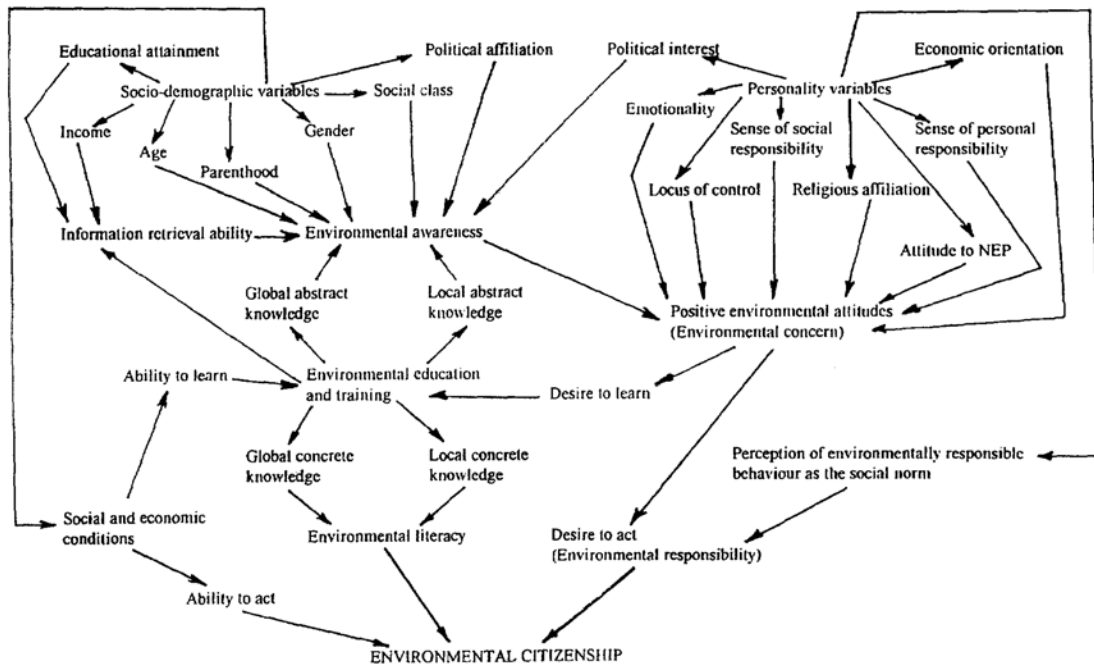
Educational attainment
Political affiliation
Political interest
Economic orientation
Socio-demographic variables
Social class
Personality variables
Income
Age
Gender
Emotionality
Sense of social responsibility
Sense of personal responsibility
Parenthood
Locus of control
Religious affiliation
Information retrieval ability
Environmental awareness
Attitude to NEP
Global abstract knowledge
Local abstract knowledge
Positive environmental attitudes (Environmental concern)
Ability to learn
Environmental education and training
Desire to learn
Global concrete knowledge
Local concrete knowledge
Perception of environmentally responsible behaviour as the social norm
Social and economic conditions
Environmental literacy
Desire to act (Environmental responsibility)
Ability to act
ENVIRONMENTAL CITIZENSHIP